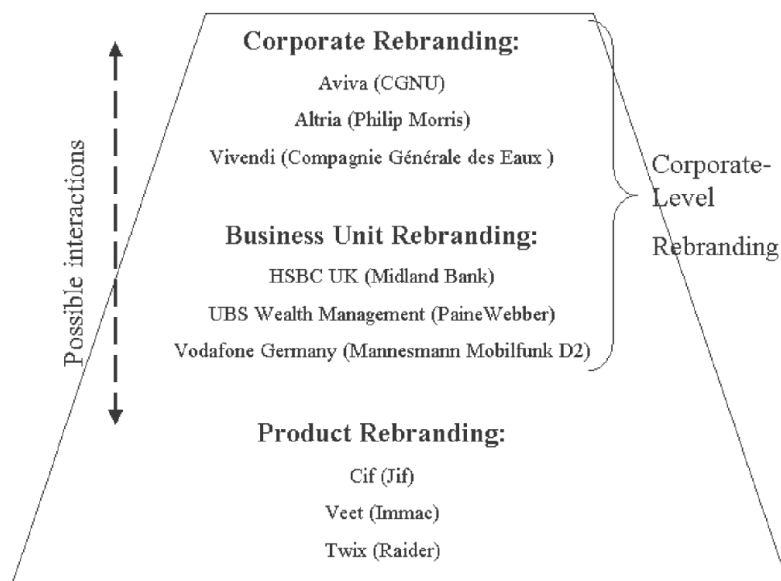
Possible interactions

Corporate Rebranding:
Aviva (CGNU)
Altria (Philip Morris)
Vivendi (Compagnie Générale des Eaux )

Business Unit Rebranding:
HSBC UK (Midland Bank)
UBS Wealth Management (PaineWebber)
Vodafone Germany (Mannesmann Mobilfunk D2)

Corporate-Level Rebranding

Product Rebranding:
Cif (Jif)
Veet (Immac)
Twix (Raider)